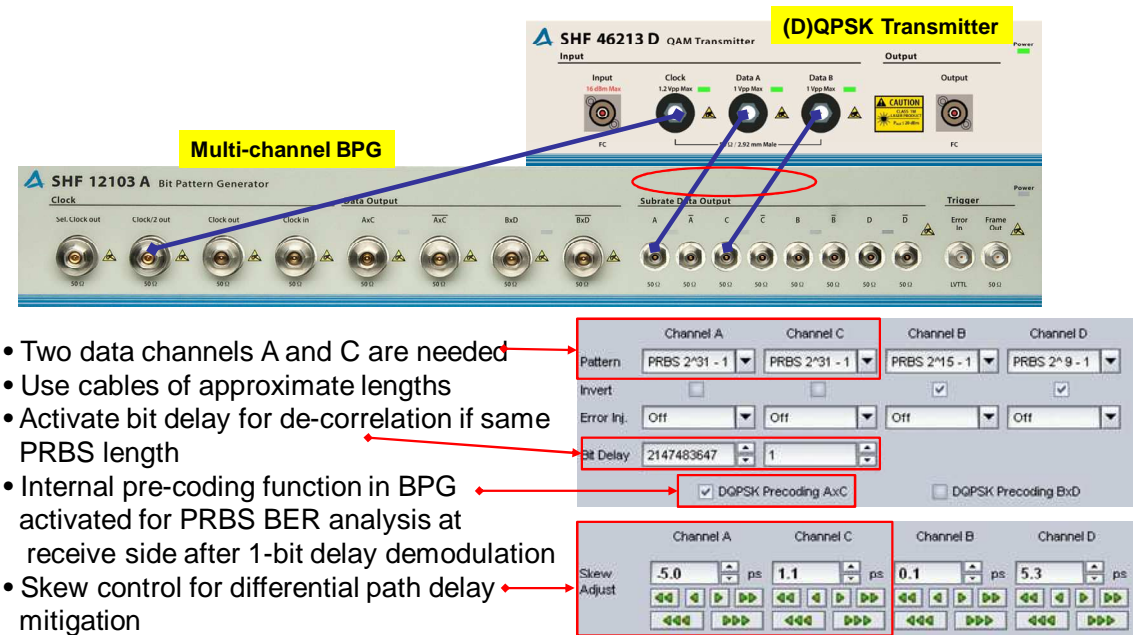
(D)QPSK Transmitter

SHF 46213 D QAM Transmitter

Input

Output

Power

Input
16 dBm Max

Clock
1.2 Vpp Max

Data A
1 Vpp Max

Data B
1 Vpp Max

Output

CAUTION

FC

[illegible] / 2.92 mm Male

FC

Multi-channel BPG

SHF 12103 A Bit Pattern Generator

Clock

Data Output

Subrate Data Output

Trigger

Power

Sel. Clock out

Clock/2 out

Clock out

Clock in

AxC

$\overline{AxC}$

BxD

$\overline{BxD}$

A

$\overline{A}$

C

$\overline{C}$

B

$\overline{B}$

D

$\overline{D}$

Error In

Frame Out

50 Ω

50 Ω

50 Ω

50 Ω

50 Ω

50 Ω

50 Ω

50 Ω

50 Ω

50 Ω

50 Ω

50 Ω

50 Ω

50 Ω

50 Ω

50 Ω

LVTTL

50 Ω

• Two data channels A and C are needed
• Use cables of approximate lengths
• Activate bit delay for de-correlation if same PRBS length
• Internal pre-coding function in BPG activated for PRBS BER analysis at receive side after 1-bit delay demodulation
• Skew control for differential path delay mitigation

| | Channel A | Channel C | Channel B | Channel D |
|---|---|---|---|---|
| Pattern | PRBS 2^31 - 1 | PRBS 2^31 - 1 | PRBS 2^15 - 1 | PRBS 2^ 9 - 1 |
| Invert | | | ✓ | ✓ |
| Error Inj. | Off | Off | Off | Off |
| Bit Delay | 2147483647 | 1 | | |

✓ DQPSK Precoding AxC

DQPSK Precoding BxD

| | Channel A | Channel C | Channel B | Channel D |
|---|---|---|---|---|
| Skew Adjust | 5.0 ps | 1.1 ps | 0.1 ps | 5.3 ps |